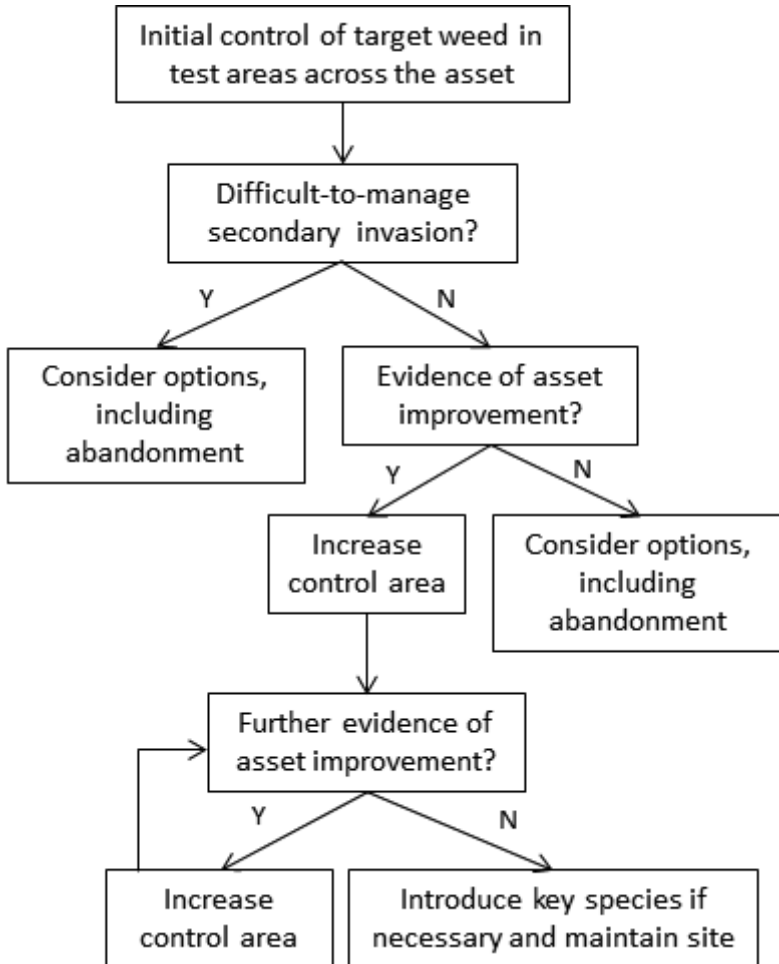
Initial control of target weed in test areas across the asset

Difficult-to-manage secondary invasion?

Y

N

Consider options, including abandonment

Evidence of asset improvement?

Y

N

Increase control area

Consider options, including abandonment

Further evidence of asset improvement?

Y

N

Increase control area

Introduce key species if necessary and maintain site